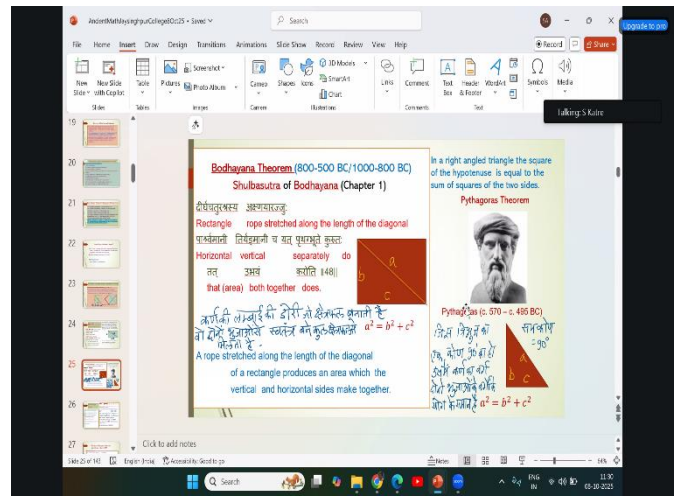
AncientMathVaysinghpurCollegeOct25 • Saved

Search

Upgrade to pro

File Home Insert Draw Design Transitions Animations Slide Show Record Review View Help

Record Share

New Slide New Slide with Copilot Table Pictures Screenshot Photo Album Cameo Shapes Icons 3D Models SmartArt Chart Links Comment Text Box Header & Footer WordArt Symbols Media

Slides Tables Images Camera Illustrations Comments Text

Talking: S Kalre

19
20
21
22
23
24
25
26
27

Bodhayana Theorem (800-500 BC/1000-800 BC)
Shulbasutra of Bodhayana (Chapter 1)

दीर्घचतुरस्रस्य अक्ष्णयारज्जुः
Rectangle rope stretched along the length of the diagonal
पार्श्वमानी तिर्यङ्मानी च यत् पृथग्भूते कुरुतः
Horizontal vertical separately do
तत् उभयं करोति ॥48॥
that (area) both together does.

कर्ण की लम्बाई की डोरी जो क्षेत्रफल बनाती है वो दोनों भुजाओं से स्वतंत्र बने क्षेत्रफल के जोड़ती है। $a^2 = b^2 + c^2$

a
b
c

A rope stretched along the length of the diagonal of a rectangle produces an area which the vertical and horizontal sides make together.

In a right angled triangle the square of the hypotenuse is equal to the sum of squares of the two sides.
Pythagoras Theorem

Pythagoras (c. 570 – c. 495 BC)

जिस त्रिभुज में एक कोण $90°$ का हो उसके कर्ण का वर्ग दोनों भुजाओं के वर्ग के योग के बराबर है $a^2 = b^2 + c^2$
समकोण $90°$

a
b
c

Click to add notes

Slide 25 of 140 English (India) Accessibility: Good to go Notes 56%

Search

ENG IN 11:30 03-10-2025